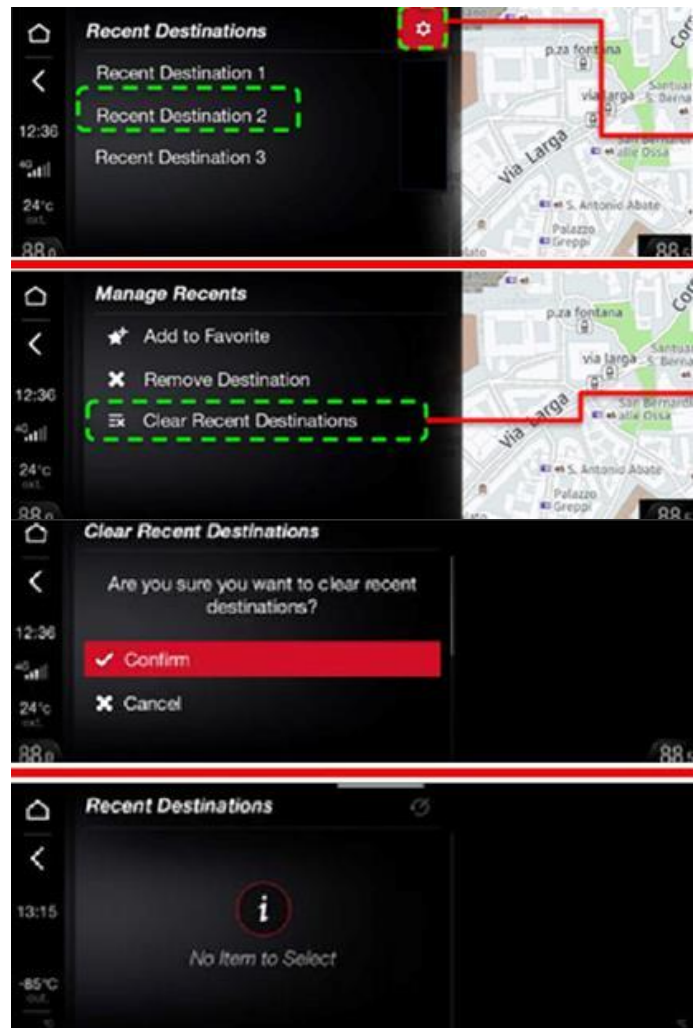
Recent Destinations
Recent Destination 1
Recent Destination 2
Recent Destination 3
12:36
24°c
ext.
88
p.za fontana
via larga
Via Larga
S. Antonio Abate
Palazzo Greppi
88

Manage Recents
Add to Favorite
Remove Destination
Clear Recent Destinations
12:36
24°c
ext.
88
p.za fontana
via larga
Via Larga
San Bernardino alle Ossa
S. Antonio Abate
Palazzo Greppi
88

Clear Recent Destinations
Are you sure you want to clear recent destinations?
Confirm
Cancel
12:36
24°c
ext.
88
88

Recent Destinations
13:15
i
No Item to Select
-85°C
out.